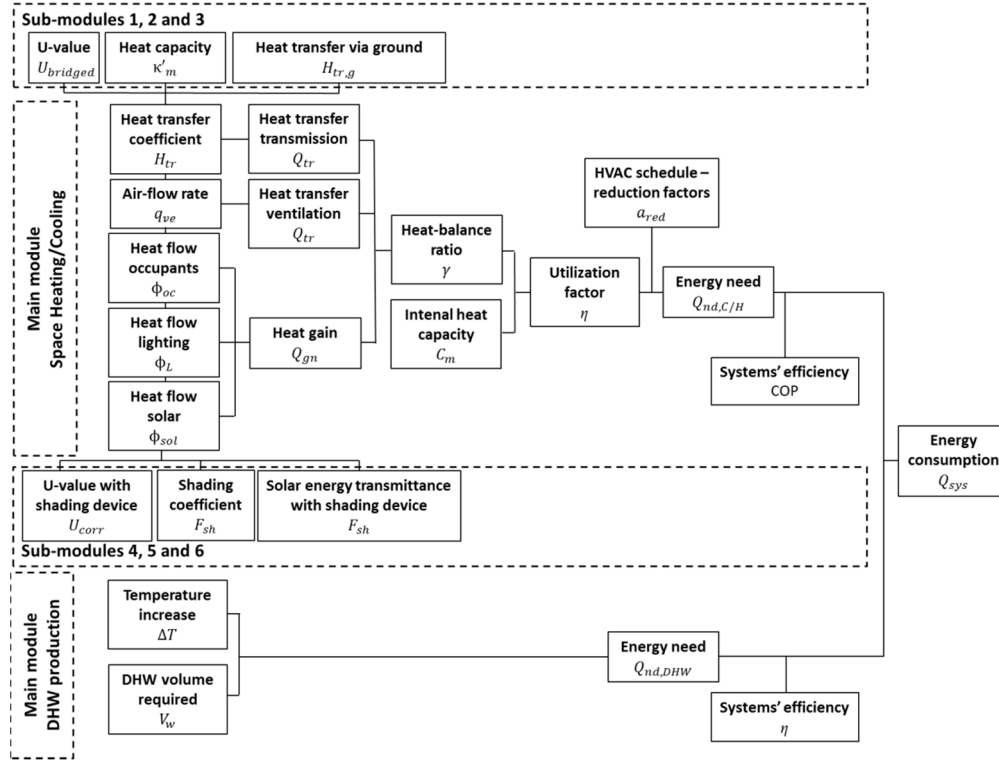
Sub-modules 1, 2 and 3

U-value
$U_{bridged}$

Heat capacity
$\kappa'_m$

Heat transfer via ground
$H_{tr,g}$

Main module
Space Heating/Cooling

Heat transfer coefficient
$H_{tr}$

Heat transfer transmission
$Q_{tr}$

Air-flow rate
$q_{ve}$

Heat transfer ventilation
$Q_{tr}$

Heat flow occupants
$\phi_{oc}$

Heat flow lighting
$\phi_L$

Heat gain
$Q_{gn}$

Heat flow solar
$\phi_{sol}$

Heat-balance ratio
$\gamma$

Intenal heat capacity
$C_m$

Utilization factor
$\eta$

HVAC schedule – reduction factors
$a_{red}$

Energy need
$Q_{nd,C/H}$

Systems' efficiency
COP

Energy consumption
$Q_{sys}$

U-value with shading device
$U_{corr}$

Shading coefficient
$F_{sh}$

Solar energy transmittance with shading device
$F_{sh}$

Sub-modules 4, 5 and 6

Main module
DHW production

Temperature increase
$\Delta T$

DHW volume required
$V_w$

Energy need
$Q_{nd,DHW}$

Systems' efficiency
$\eta$